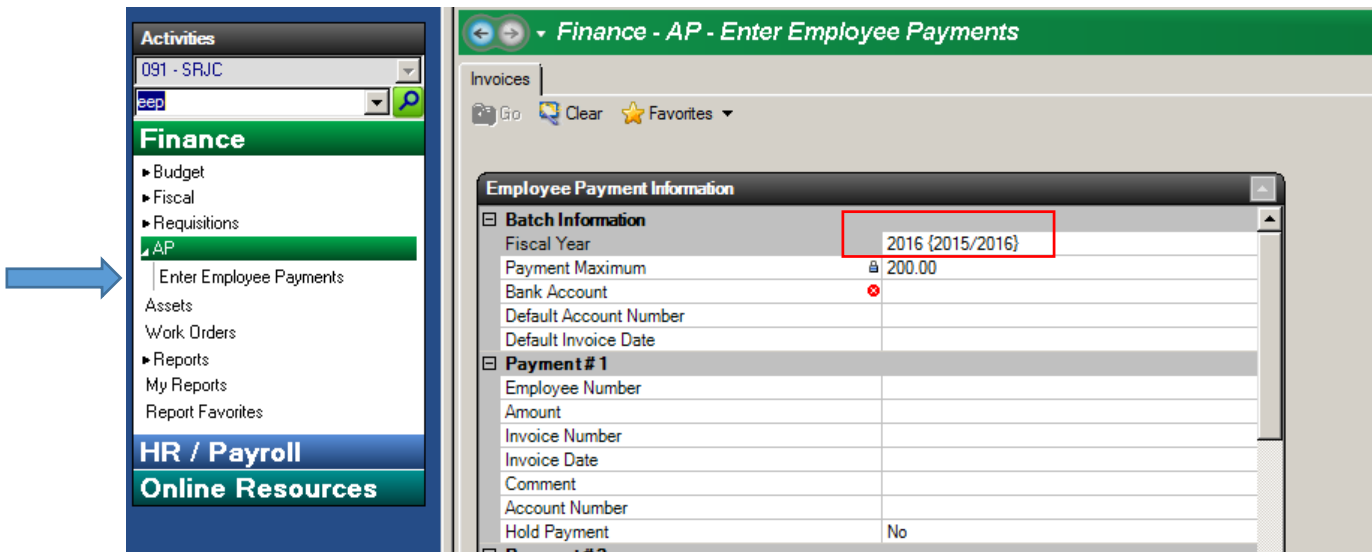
Activities
091 - SRJC
eep
Finance
Budget
Fiscal
Requisitions
AP
Enter Employee Payments
Assets
Work Orders
Reports
My Reports
Report Favorites
HR / Payroll
Online Resources

Finance - AP - Enter Employee Payments
Invoices
Go Clear Favorites

Employee Payment Information

| Batch Information | |
|---|---|
| Fiscal Year | 2016 {2015/2016} |
| Payment Maximum | 200.00 |
| Bank Account | |
| Default Account Number | |
| Default Invoice Date | |
| **Payment # 1** | |
| Employee Number | |
| Amount | |
| Invoice Number | |
| Invoice Date | |
| Comment | |
| Account Number | |
| Hold Payment | No |

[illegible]